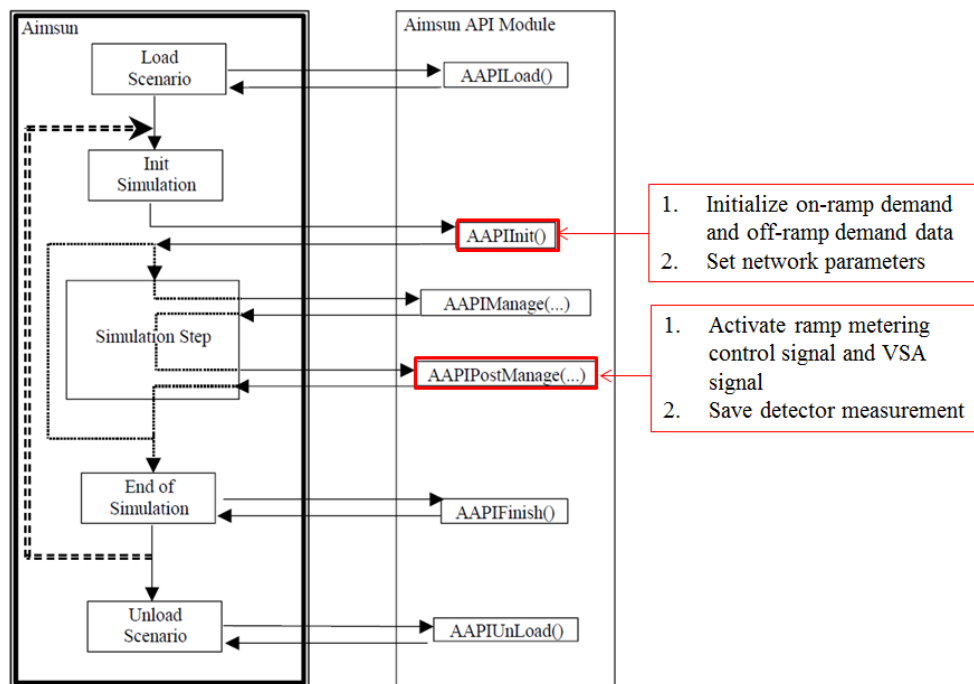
Aimsun

Aimsun API Module

Load Scenario

AAPILoad()

Init Simulation

AAPIInit()

1. Initialize on-ramp demand and off-ramp demand data
2. Set network parameters

Simulation Step

AAPIManage(...)

AAPIPostManage(...)

1. Activate ramp metering control signal and VSA signal
2. Save detector measurement

End of Simulation

AAPIFinish()

Unload Scenario

AAPIUnLoad()